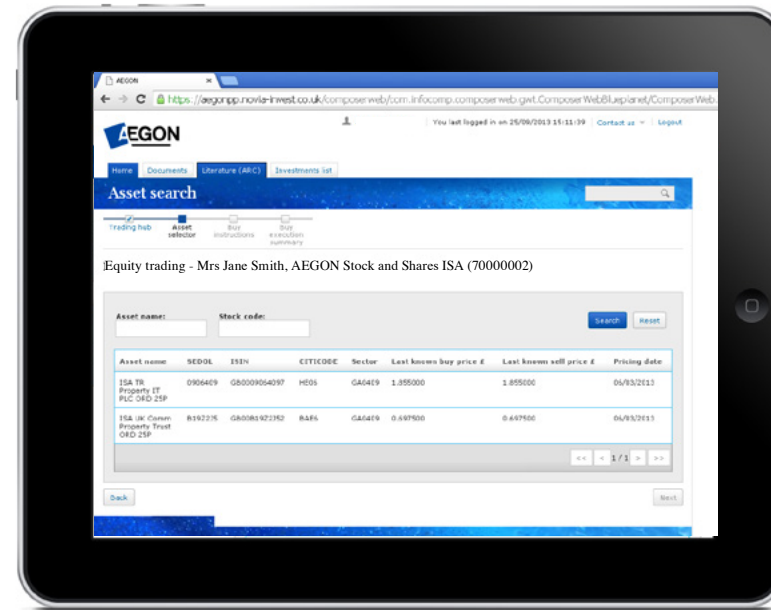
AEGON ×

https://aegonpp.novia-invest.co.uk/composerweb/com.infocomp.composerweb.gwt.ComposerWebBluePlanet/ComposerWeb.

AEGON

You last logged in on 25/09/2013 15:11:39 Contact us Logout

Home Documents Literature (ARC) Investments list

Asset search

Trading hub Asset selector Buy instructions Buy execution summary

Equity trading - Mrs Jane Smith, AEGON Stock and Shares ISA (70000002)

Asset name: Stock code: Search Reset

| Asset name | SEDOL | ISIN | CITICODE | Sector | Last known buy price £ | Last known sell price £ | Pricing date |
|---|---|---|---|---|---|---|---|
| ISA TR Property IT PLC ORD 25P | 0906409 | GB0009064097 | HE05 | GA0409 | 1.855000 | 1.855000 | 06/03/2013 |
| ISA UK Comm Property Trust ORD 25P | B19Z2Z5 | GB00B19Z2Z52 | BAE6 | GA0409 | 0.697500 | 0.697500 | 06/03/2013 |

<< < 1/1 > >>

Back Next